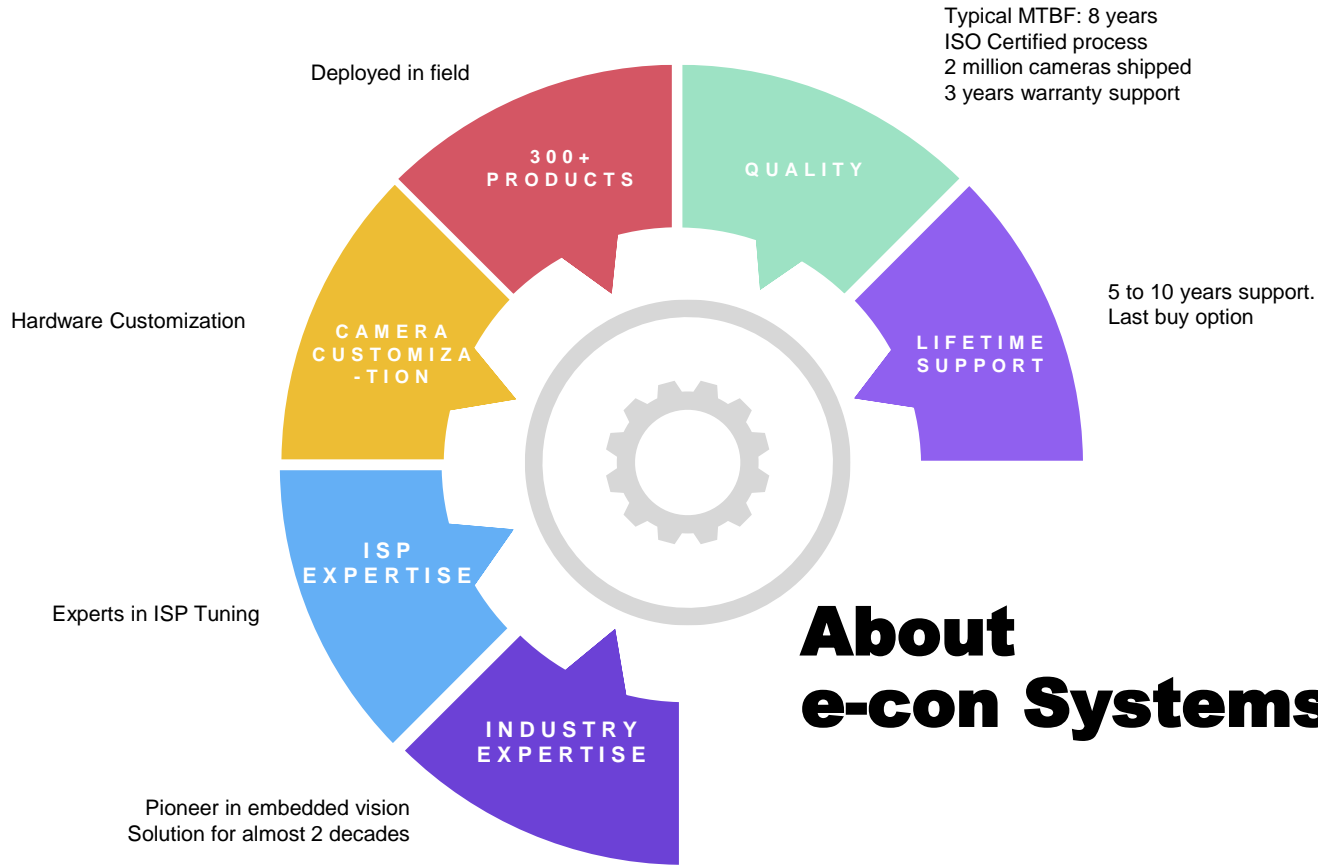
Typical MTBF: 8 years
ISO Certified process
2 million cameras shipped
3 years warranty support

Deployed in field

300+
PRODUCTS

QUALITY

5 to 10 years support.
Last buy option

LIFETIME
SUPPORT

Hardware Customization

CAMERA
CUSTOMIZA
-TION

ISP
EXPERTISE

Experts in ISP Tuning

INDUSTRY
EXPERTISE

Pioneer in embedded vision
Solution for almost 2 decades

About
e-con Systems